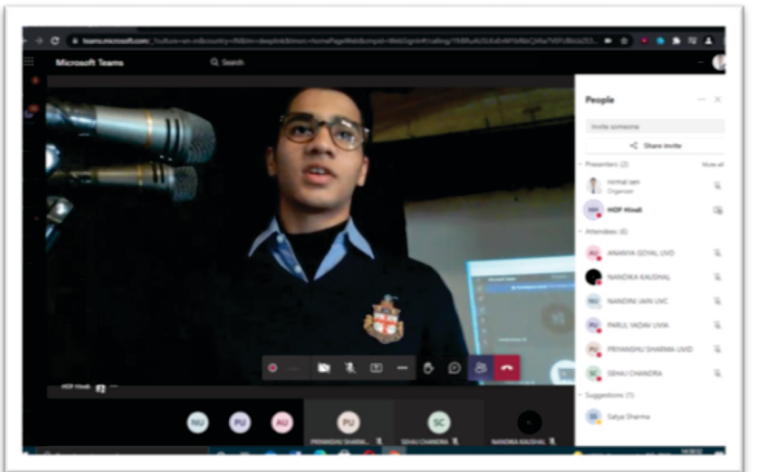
teams.microsoft.com/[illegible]

Microsoft Teams

Search

People

Invite someone

Share invite

Presenters (2)

Mute all

nirmal sen

Organizer

HOD Hindi

Attendees (6)

ANANYA GOYAL UVD

NANDIKA KAUSHAL

NANDINI JAIN UVC

PARUL YADAV UVA

PRIYANSHU SHARMA UVD

SEHAJ CHANDRA

Suggestions (1)

Satya Sharma

HOD Hindi

NU

PU

AU

PU

PRIYANSHU SHARMA

SC

SEHAJ CHANDRA

NANDIKA KAUSHAL